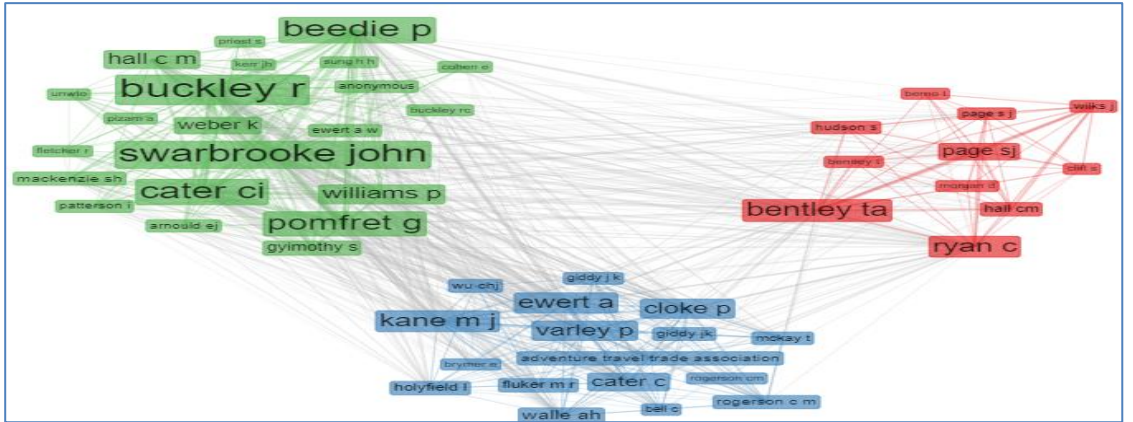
beedie p
priest s
hall c m
kerr jh
sung h h
cohen e
buckley r
anonymous
unwin
buckley rc
pizam a
weber k
ewert a w
fletcher r
swarbrooke john
mackenzie sh
cater ci
williams p
patterson i
pomfret g
arnould ej
gyimothy s
bonso l
wilks j
page s j
hudson s
page sj
bentley t
cliff s
morgan d
bentley ta
hall cm
ryan c
giddy j k
wu chj
ewert a
cloke p
kane m j
varley p
giddy jk
mckay t
brymer e
adventure travel trade association
holyfield l
fluker m r
cater c
rogerson cm
bell c
rogerson c m
walle ah